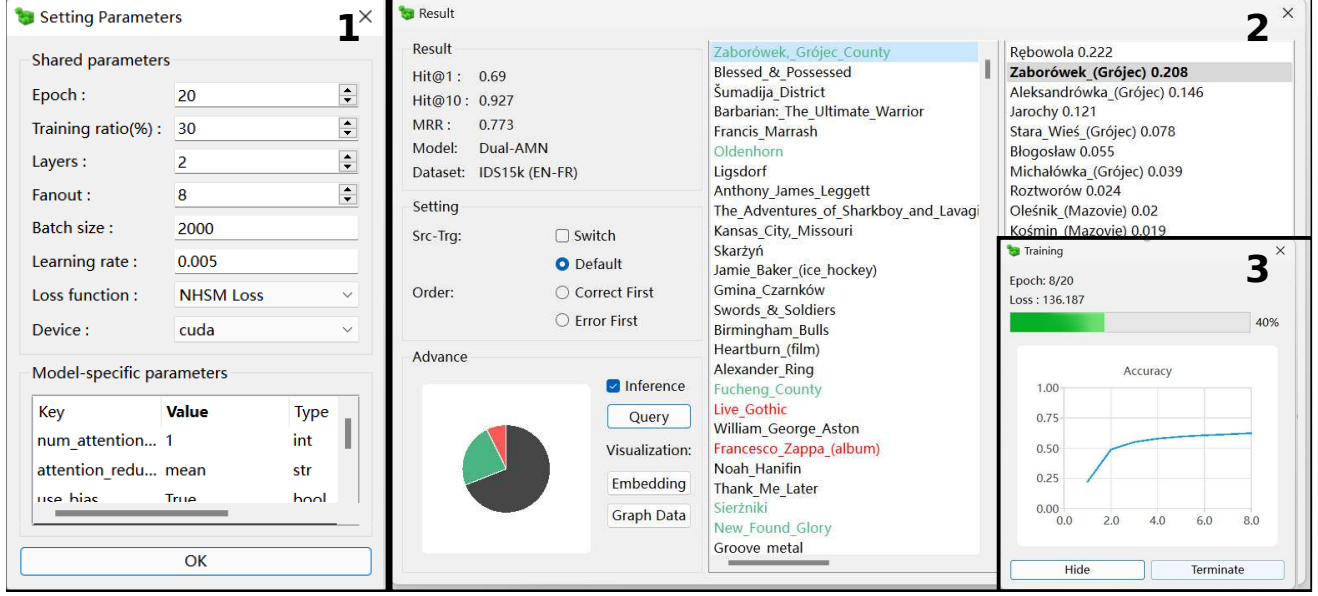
Setting Parameters
1

Shared parameters
Epoch : 20
Training ratio(%) : 30
Layers : 2
Fanout : 8
Batch size : 2000
Learning rate : 0.005
Loss function : NHSM Loss
Device : cuda

Model-specific parameters

| Key | Value | Type |
|---|---|---|
| num_attention... | 1 | int |
| attention_redu... | mean | str |
| use_bias | True | bool |

OK

Result
2

Result
Hit@1 : 0.69
Hit@10 : 0.927
MRR : 0.773
Model: Dual-AMN
Dataset: IDS15k (EN-FR)

Setting
Src-Trg: Switch
Default
Order: Correct First
Error First

Advance
Inference
Query
Visualization:
Embedding
Graph Data

Zaborówek,_Grójec_County
Blessed_&_Possessed
Šumadija_District
Barbarian:_The_Ultimate_Warrior
Francis_Marrash
Oldenhorn
Ligsdorf
Anthony_James_Leggett
The_Adventures_of_Sharkboy_and_Lavagi
Kansas_City,_Missouri
Skarżyń
Jamie_Baker_(ice_hockey)
Gmina_Czarnków
Swords_&_Soldiers
Birmingham_Bulls
Heartburn_(film)
Alexander_Ring
Fucheng_County
Live_Gothic
William_George_Aston
Francesco_Zappa_(album)
Noah_Hanifin
Thank_Me_Later
Sierżniki
New_Found_Glory
Groove_metal

Rębowola 0.222
Zaborówek_(Grójec) 0.208
Aleksandrówka_(Grójec) 0.146
Jarochy 0.121
Stara_Wieś_(Grójec) 0.078
Błogosław 0.055
Michałówka_(Grójec) 0.039
Roztworów 0.024
Oleśnik_(Mazovie) 0.02
Kośmin_(Mazovie) 0.019

Training
3
Epoch: 8/20
Loss : 136.187
40%
Accuracy
1.00
0.75
0.50
0.25
0.00
0.0 2.0 4.0 6.0 8.0
Hide
Terminate